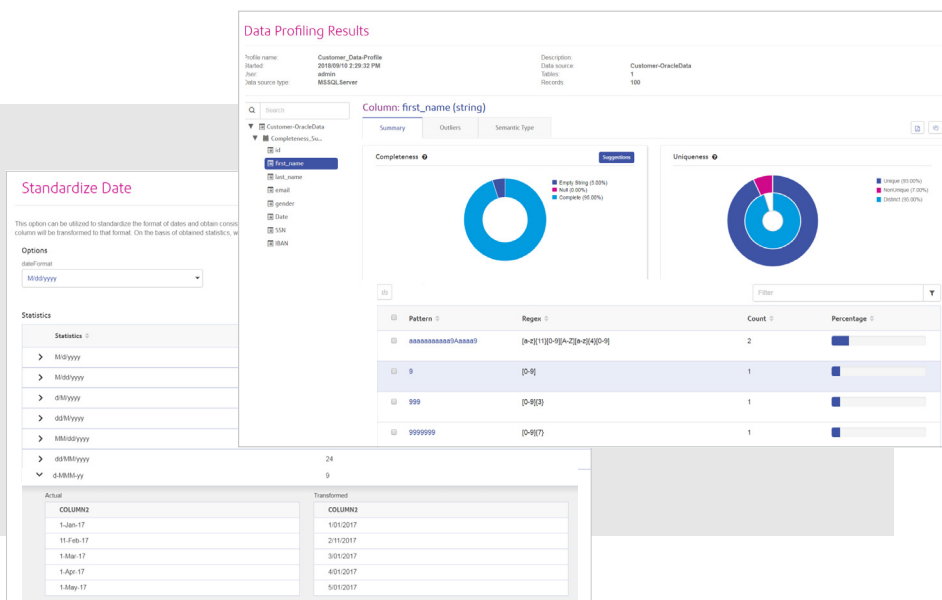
Data Profiling Results

Profile name: Customer_Data-Profile
Started: 2018/09/10 2:29:32 PM
User: admin
Data source type: MSSQLServer

Description:
Data source: Customer-OracleData
Tables: 1
Records: 100

Search

Customer-OracleData
Completeness_Su...
id
first_name
last_name
email
gender
Date
SSN
IBAN

Column: first_name (string)

Summary | Outliers | Semantic Type

Completeness
Suggestions
Empty String (5.00%)
Null (0.00%)
Complete (95.00%)

Uniqueness
Unique (93.00%)
NonUnique (7.00%)
Distinct (93.00%)

Filter

| Pattern | Regex | Count | Percentage |
|---|---|---|---|
| aaaaaaaaaaa9Aaaaa9 | [a-z]{11}[0-9][A-Z][a-z]{4}[0-9] | 2 | |
| 9 | [0-9] | 1 | |
| 999 | [0-9]{3} | 1 | |
| 9999999 | [0-9]{7} | 1 | |

Standardize Date

This option can be utilized to standardize the format of dates and obtain consis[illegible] column will be transformed to that format. On the basis of obtained statistics, w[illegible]

Options
dateFormat
M/dd/yyyy

Statistics

Statistics
M/d/yyyy
M/dd/yyyy
d/M/yyyy
dd/M/yyyy
MM/dd/yyyy
dd/MM/yyyy 24
d-MMM-yy 9

Actual

| COLUMN2 |
|---|
| 1-Jan-17 |
| 11-Feb-17 |
| 1-Mar-17 |
| 1-Apr-17 |
| 1-May-17 |

Transformed

| COLUMN2 |
|---|
| 1/01/2017 |
| 2/11/2017 |
| 3/01/2017 |
| 4/01/2017 |
| 5/01/2017 |